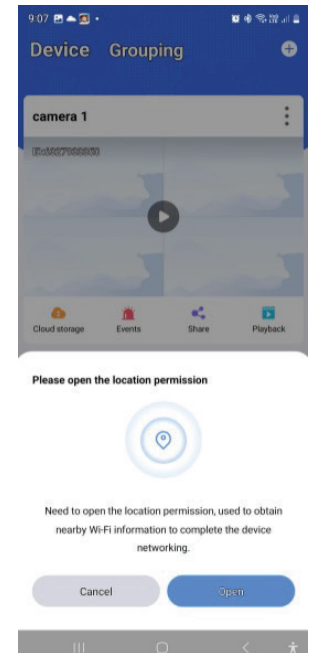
9:07

Device Grouping

camera 1

Cloud storage
Events
Share
Playback

Please open the location permission

Need to open the location permission, used to obtain nearby Wi-Fi information to complete the device networking.

Cancel
Open